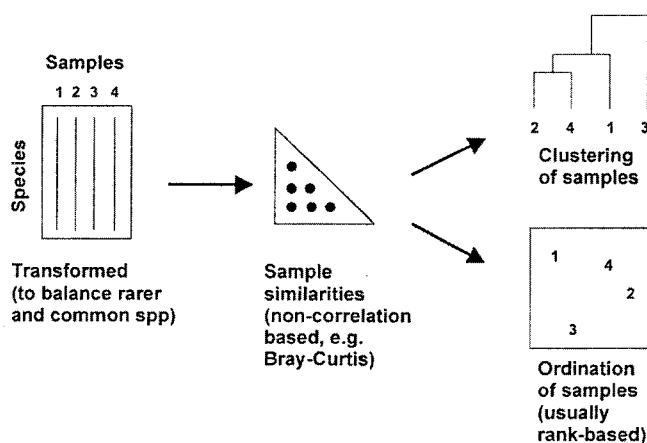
Samples

1 2 3 4

Species

Transformed (to balance rarer and common spp)

Sample similarities (non-correlation based, e.g. Bray-Curtis)

2 4 1 3

Clustering of samples

1 4 2 3

Ordination of samples (usually rank-based)